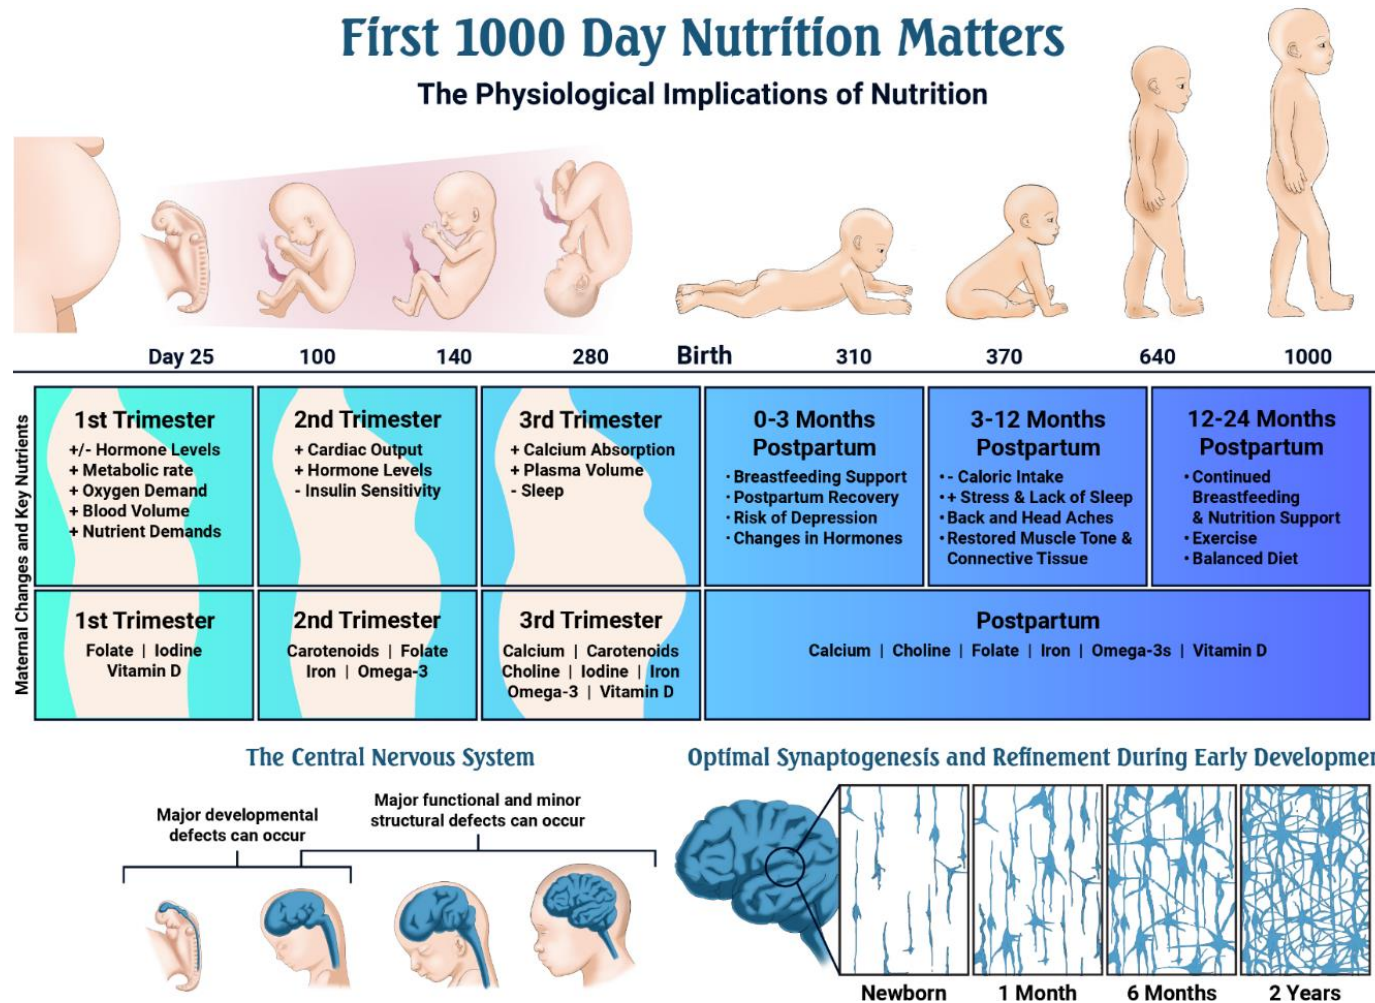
First 1000 Day Nutrition Matters

The Physiological Implications of Nutrition

Day 25 100 140 280 Birth 310 370 640 1000

Maternal Changes and Key Nutrients

1st Trimester
+/- Hormone Levels
+ Metabolic rate
+ Oxygen Demand
+ Blood Volume
+ Nutrient Demands

2nd Trimester
+ Cardiac Output
+ Hormone Levels
- Insulin Sensitivity

3rd Trimester
+ Calcium Absorption
+ Plasma Volume
- Sleep

0-3 Months Postpartum
• Breastfeeding Support
• Postpartum Recovery
• Risk of Depression
• Changes in Hormones

3-12 Months Postpartum
• - Caloric Intake
• + Stress & Lack of Sleep
• Back and Head Aches
• Restored Muscle Tone & Connective Tissue

12-24 Months Postpartum
• Continued Breastfeeding & Nutrition Support
• Exercise
• Balanced Diet

1st Trimester
Folate | Iodine
Vitamin D

2nd Trimester
Carotenoids | Folate
Iron | Omega-3

3rd Trimester
Calcium | Carotenoids
Choline | Iodine | Iron
Omega-3 | Vitamin D

Postpartum
Calcium | Choline | Folate | Iron | Omega-3s | Vitamin D

The Central Nervous System

Major developmental defects can occur

Major functional and minor structural defects can occur

Optimal Synaptogenesis and Refinement During Early Developme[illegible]

Newborn 1 Month 6 Months 2 Years